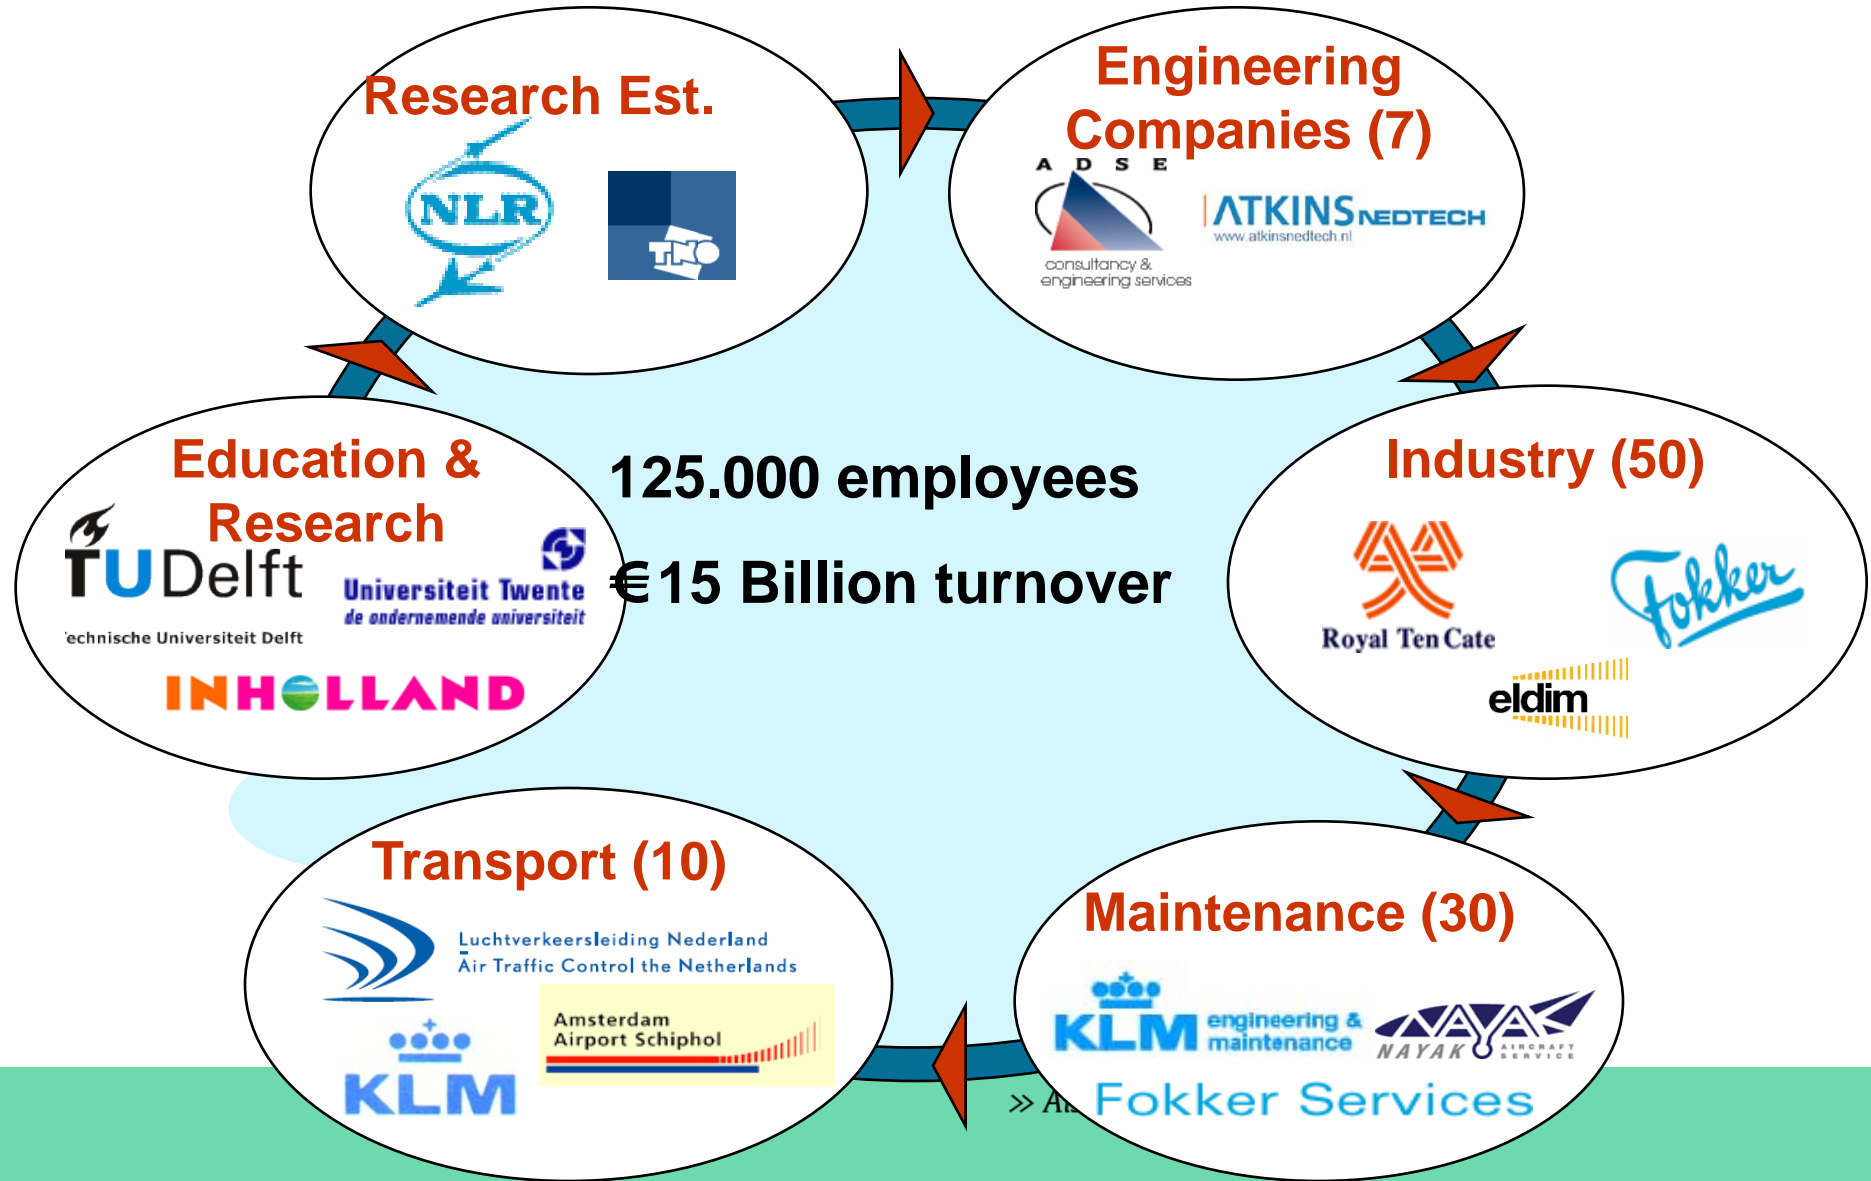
Research Est.

NLR

TNO

Engineering Companies (7)

A D S E

consultancy & engineering services

ATKINS NEDTECH

www.atkinsnedtech.nl

Education & Research

TU Delft

echnische Universiteit Delft

Universiteit Twente

de ondernemende universiteit

INHOLLAND

125.000 employees

€15 Billion turnover

Industry (50)

Royal Ten Cate

Fokker

eldim

Transport (10)

Luchtverkeersleiding Nederland

Air Traffic Control the Netherlands

KLM

Amsterdam Airport Schiphol

Maintenance (30)

KLM engineering & maintenance

NAYAK

NAYAK AIRCRAFT SERVICE

Fokker Services

» A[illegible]